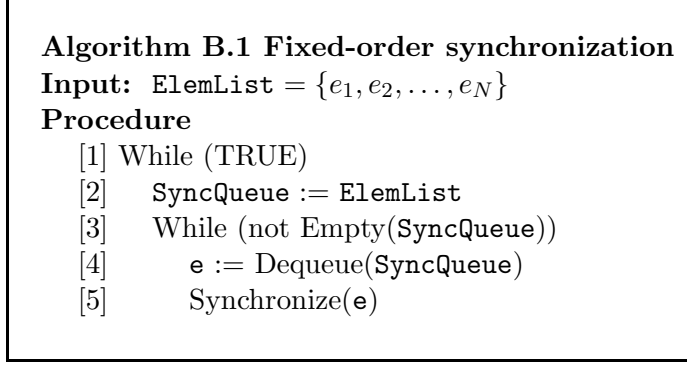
**Algorithm B.1 Fixed-order synchronization**
**Input:** ElemList = $\{e_1, e_2, \ldots, e_N\}$
**Procedure**
[1] While (TRUE)
[2] SyncQueue := ElemList
[3] While (not Empty(SyncQueue))
[4] e := Dequeue(SyncQueue)
[5] Synchronize(e)